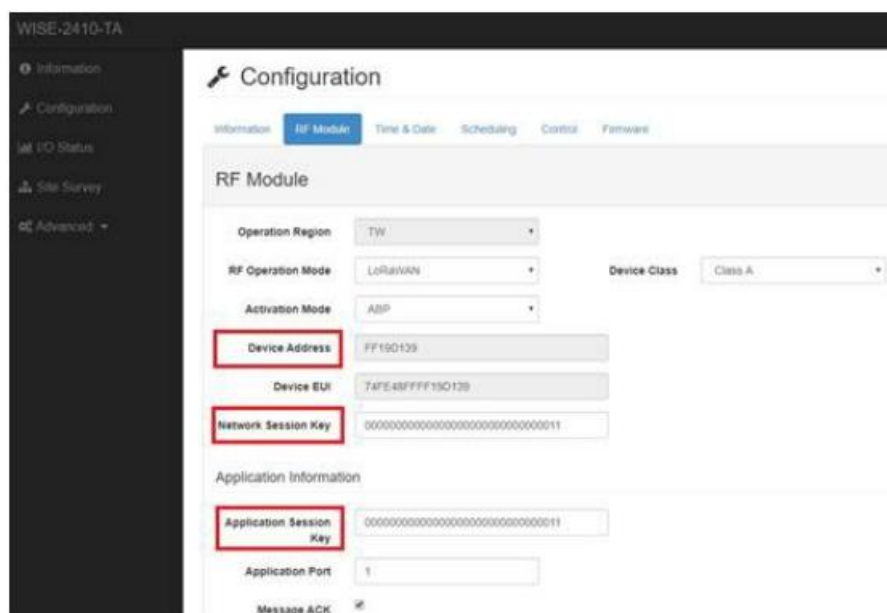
WISE-2410-TA

Information
Configuration
I/O Status
Site Survey
Advanced ▾

Configuration

Information | RF Module | Time & Date | Scheduling | Control | Firmware

RF Module

Operation Region TW
RF Operation Mode LoRaWAN
Device Class Class A
Activation Mode ABP
Device Address FF19D139
Device EUI 74FE48FFFF19D139
Network Session Key 00000000000000000000000000000011

Application Information

Application Session Key 00000000000000000000000000000011
Application Port 1
Message ACK